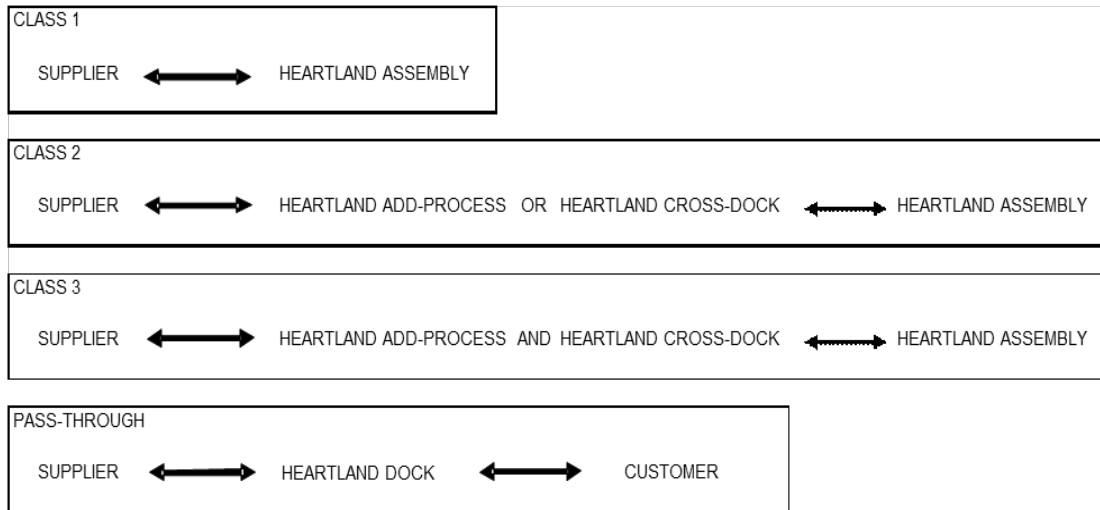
CLASS 1

SUPPLIER HEARTLAND ASSEMBLY

CLASS 2

SUPPLIER HEARTLAND ADD-PROCESS OR HEARTLAND CROSS-DOCK HEARTLAND ASSEMBLY

CLASS 3

SUPPLIER HEARTLAND ADD-PROCESS AND HEARTLAND CROSS-DOCK HEARTLAND ASSEMBLY

PASS-THROUGH

SUPPLIER HEARTLAND DOCK CUSTOMER